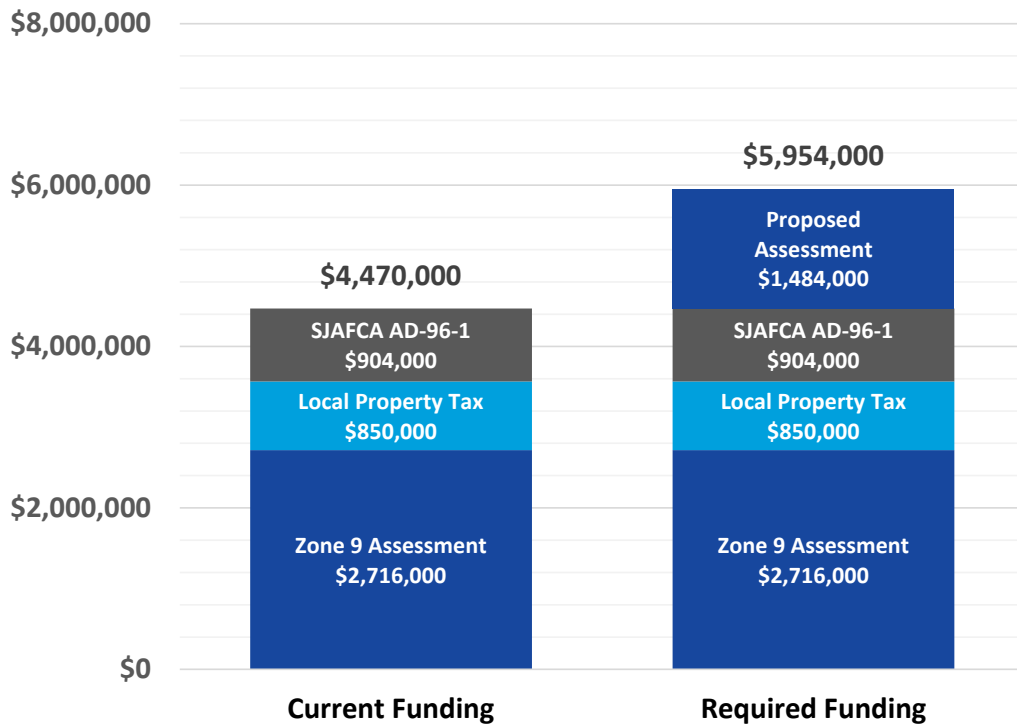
$8,000,000
$6,000,000
$4,000,000
$2,000,000
$0

$4,470,000
SJAFCA AD-96-1
$904,000
Local Property Tax
$850,000
Zone 9 Assessment
$2,716,000

$5,954,000
Proposed Assessment
$1,484,000
SJAFCA AD-96-1
$904,000
Local Property Tax
$850,000
Zone 9 Assessment
$2,716,000

Current Funding
Required Funding